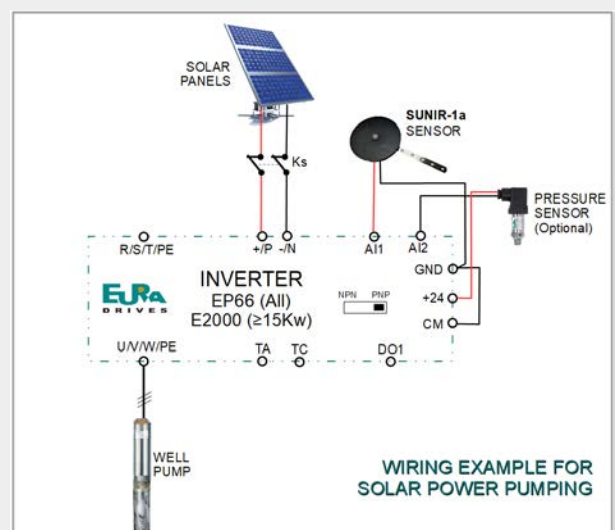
SOLAR PANELS

Ks

SUNIR-1a SENSOR

PRESSURE SENSOR (Optional)

R/S/T/PE

+/P

-/N

AI1

AI2

GND

+24

CM

INVERTER
EP66 (All)
E2000 (≥15Kw)

NPN PNP

EURA DRIVES

U/V/W/PE

TA

TC

DO1

WELL PUMP

WIRING EXAMPLE FOR SOLAR POWER PUMPING